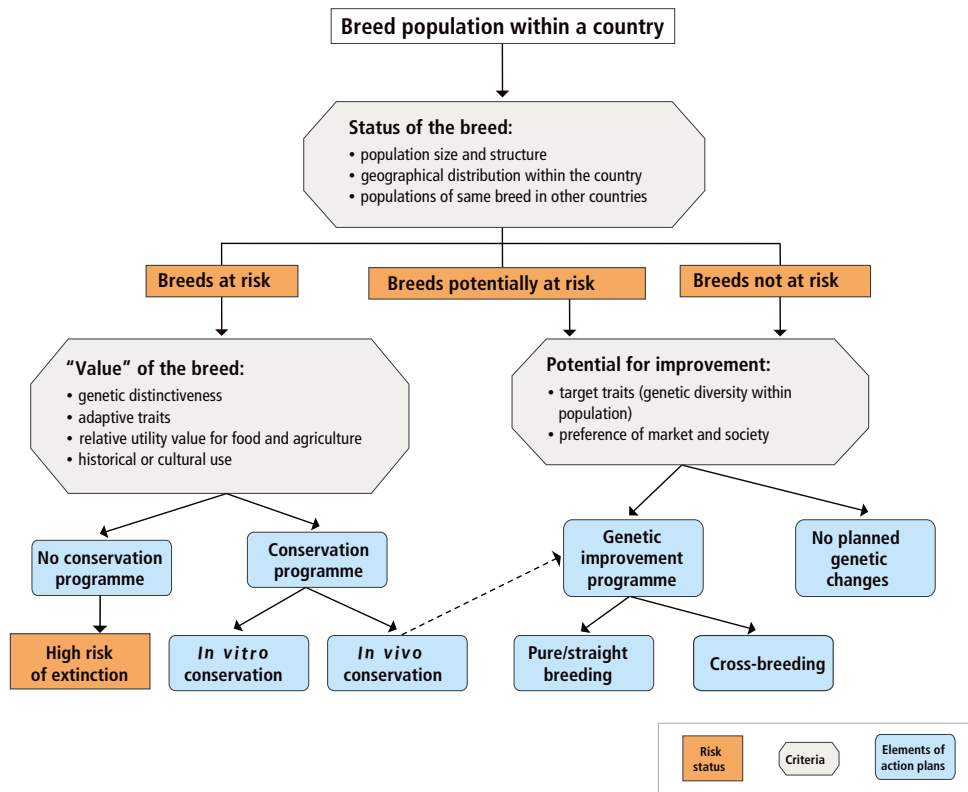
Breed population within a country

Status of the breed:
• population size and structure
• geographical distribution within the country
• populations of same breed in other countries

Breeds at risk

Breeds potentially at risk

Breeds not at risk

"Value" of the breed:
• genetic distinctiveness
• adaptive traits
• relative utility value for food and agriculture
• historical or cultural use

Potential for improvement:
• target traits (genetic diversity within population)
• preference of market and society

No conservation programme

Conservation programme

Genetic improvement programme

No planned genetic changes

High risk of extinction

In vitro conservation

In vivo conservation

Pure/straight breeding

Cross-breeding

Risk status

Criteria

Elements of action plans